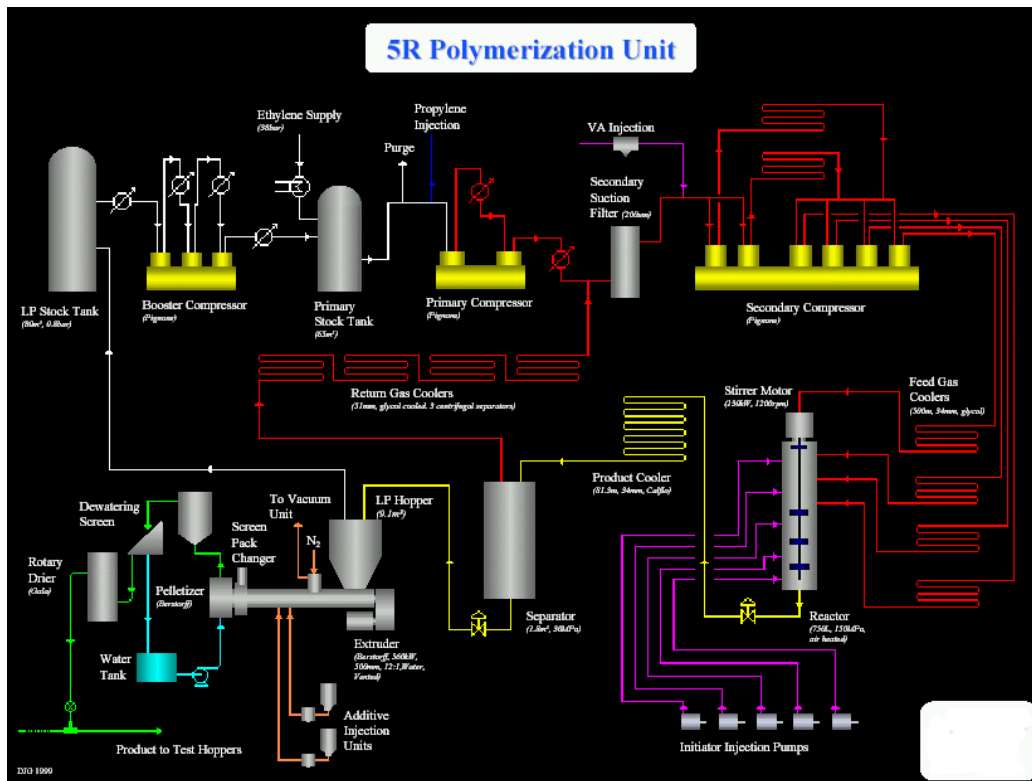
5R Polymerization Unit

Ethylene Supply
(38bar)

Propylene Injection

Purge

VA Injection

Secondary Suction Filter (200mm)

LP Stock Tank
(80m³, 0.8bar)

Booster Compressor
(Pignone)

Primary Stock Tank
(65m³)

Primary Compressor
(Pignone)

Secondary Compressor
(Pignone)

Return Gas Coolers
(31mm, glycol cooled, 5 centrifugal separators)

Stirrer Motor
(150kW, 1200rpm)

Feed Gas Coolers
(500m, 34mm, glycol)

Product Cooler
(81.3m, 34mm, Calflo)

Dewatering Screen

To Vacuum Unit

LP Hopper
(9.1m³)

Screen Pack Changer

$N_2$

Rotary Drier
(Gala)

Pelletizer
(Berstorff)

Separator
(1.8m³, 300kPa)

Reactor
(750L, 150MPa, oil heated)

Water Tank

Extruder
(Berstorff, 560kW, 500mm, 12:1, Water, Vented)

Additive Injection Units

Product to Test Hoppers

Initiator Injection Pumps

DJG 1999